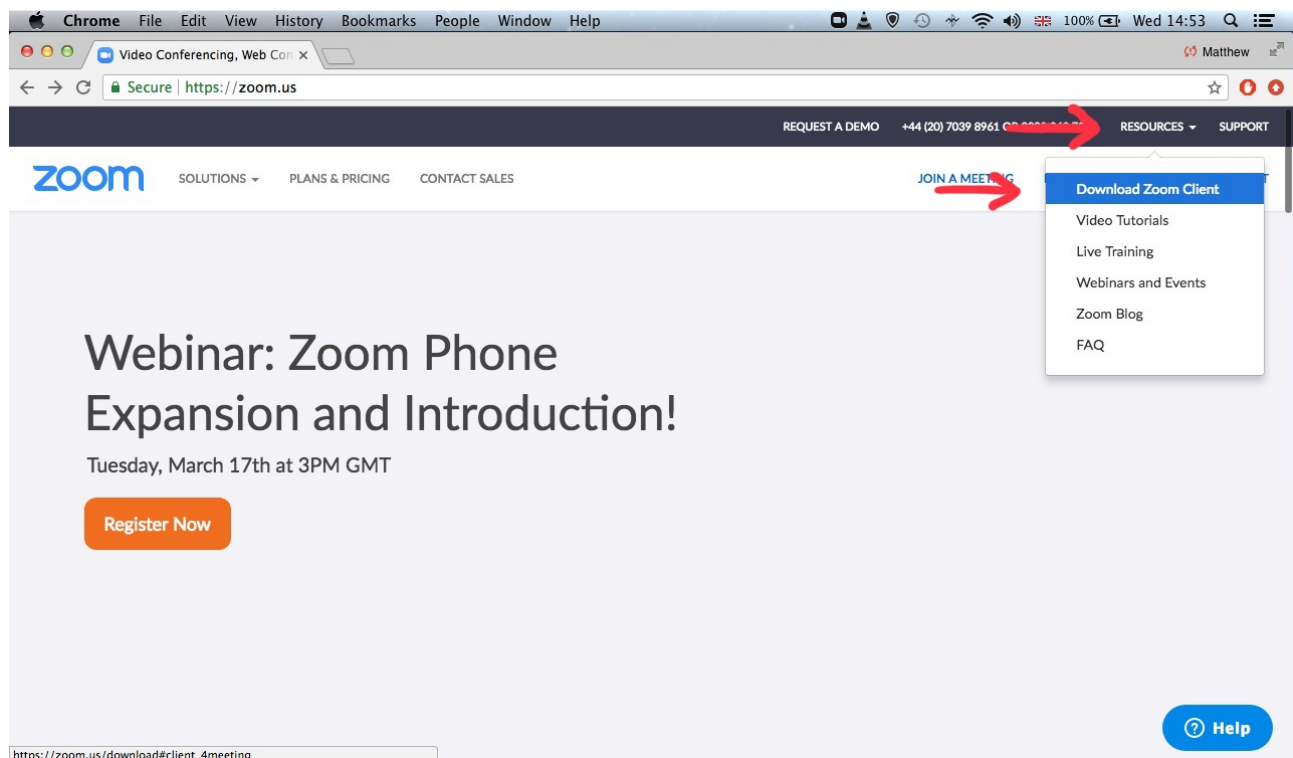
Chrome File Edit View History Bookmarks People Window Help

100% Wed 14:53

Video Conferencing, Web Con ×

Matthew

Secure | https://zoom.us

REQUEST A DEMO +44 (20) 7039 8961 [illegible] RESOURCES SUPPORT

zoom SOLUTIONS PLANS & PRICING CONTACT SALES

JOIN A MEET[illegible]

Download Zoom Client
Video Tutorials
Live Training
Webinars and Events
Zoom Blog
FAQ

Webinar: Zoom Phone Expansion and Introduction!

Tuesday, March 17th at 3PM GMT

Register Now

Help

https://zoom.us/download#client_4meeting